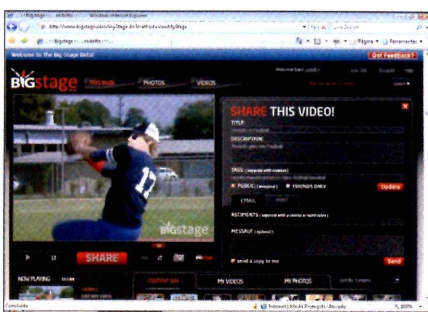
BigStage - mildolfo - Windows Internet Explorer

http://www.bigstage.com/bigstage.do?method=showMyStage

BigStage - mildolfo

Página

Ferramentas

Welcome to the Big Stage Beta!

Got Feedback?

Bigstage

MYSTAGE

PHOTOS

VIDEOS

SHARE THIS VIDEO!

TITLE:

DESCRIPTION:

TAGS:

PUBLIC

FRIENDS ONLY

Update

EMAIL

RECIPIENTS:

MESSAGE (optional):

Send a copy to me

Send

bigstage

SHARE

NOW PLAYING

MY VIDEOS

MY PHOTOS

Concluído

Internet | Modo Protegido: Ativado

100%